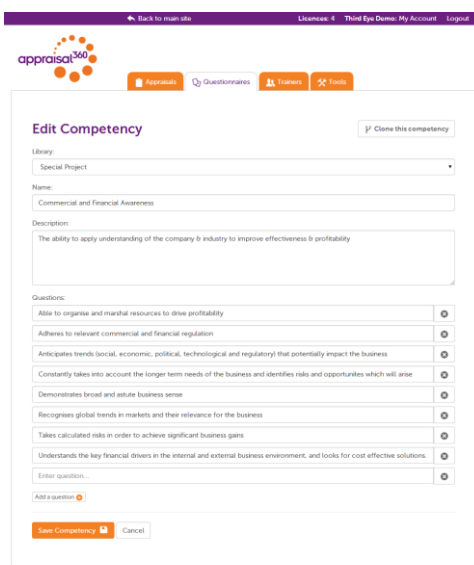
Back to main site   Licences: 4   Third Eye Demo: My Account   Logout

appraisal360

Appraisals   Questionnaires   Trainers   Tools

Edit Competency

Clone this competency

Library:

Special Project

Name:

Commercial and Financial Awareness

Description:

The ability to apply understanding of the company & industry to improve effectiveness & profitability

Questions:

Able to organise and marshal resources to drive profitability

Adheres to relevant commercial and financial regulation

Anticipates trends (social, economic, political, technological and regulatory) that potentially impact the business

Constantly takes into account the longer term needs of the business and identifies risks and opportunites which will arise

Demonstrates broad and astute business sense

Recognises global trends in markets and their relevance for the business

Takes calculated risks in order to achieve significant business gains

Understands the key financial drivers in the internal and external business environment, and looks for cost effective solutions.

Enter question...

Add a question

Save Competency   Cancel